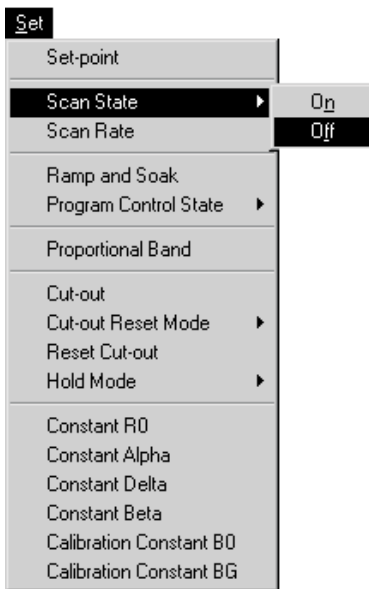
Set

Set-point

Scan State
Scan Rate

On
Off

Ramp and Soak
Program Control State

Proportional Band

Cut-out
Cut-out Reset Mode
Reset Cut-out
Hold Mode

Constant R0
Constant Alpha
Constant Delta
Constant Beta
Calibration Constant B0
Calibration Constant BG